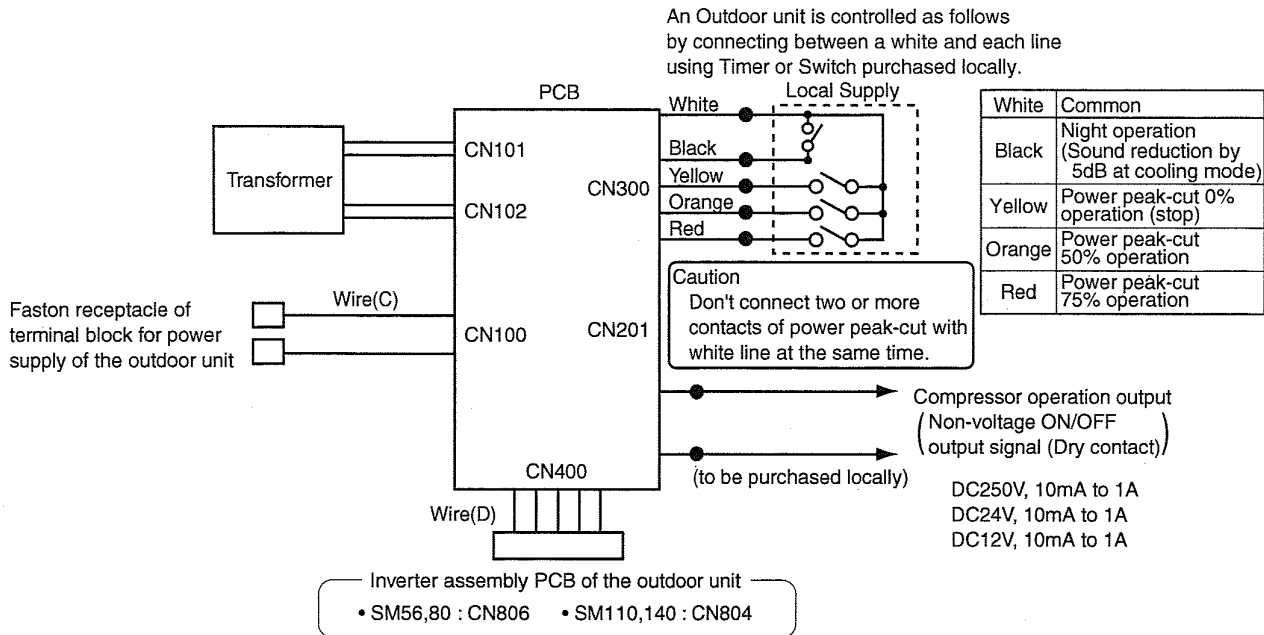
An Outdoor unit is controlled as follows by connecting between a white and each line using Timer or Switch purchased locally.

PCB

Local Supply

Transformer

CN101

CN102

CN300

White

Black

Yellow

Orange

Red

| White | Common |
|---|---|
| Black | Night operation (Sound reduction by 5dB at cooling mode) |
| Yellow | Power peak-cut 0% operation (stop) |
| Orange | Power peak-cut 50% operation |
| Red | Power peak-cut 75% operation |

Caution
Don't connect two or more contacts of power peak-cut with white line at the same time.

Faston receptacle of terminal block for power supply of the outdoor unit

Wire(C)

CN100

CN201

Compressor operation output
(Non-voltage ON/OFF output signal (Dry contact))

CN400

(to be purchased locally)

DC250V, 10mA to 1A
DC24V, 10mA to 1A
DC12V, 10mA to 1A

Wire(D)

Inverter assembly PCB of the outdoor unit
• SM56,80 : CN806 • SM110,140 : CN804